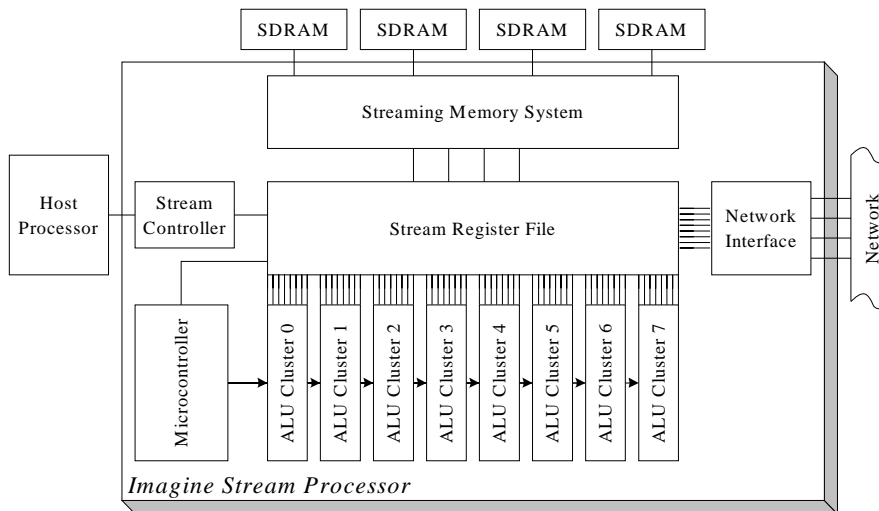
SDRAM
SDRAM
SDRAM
SDRAM

Streaming Memory System

Host Processor

Stream Controller

Stream Register File

Network Interface

Network

Microcontroller

ALU Cluster 0
ALU Cluster 1
ALU Cluster 2
ALU Cluster 3
ALU Cluster 4
ALU Cluster 5
ALU Cluster 6
ALU Cluster 7

Imagine Stream Processor